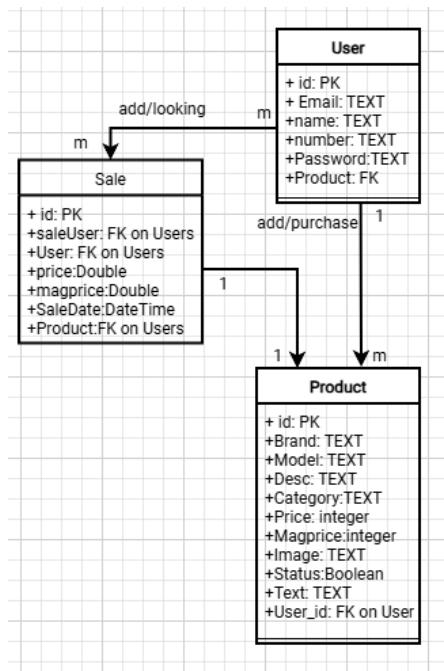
User

+ id: PK
+ Email: TEXT
+ name: TEXT
+number: TEXT
+Password:TEXT
+Product: FK

add/looking

m

m

Sale

+ id: PK
+saleUser: FK on Users
+User: FK on Users
+price:Double
+magprice:Double
+SaleDate:DateTime
+Product:FK on Users

add/purchase

1

1

1

m

Product

+ id: PK
+Brand: TEXT
+Model: TEXT
+Desc: TEXT
+Category:TEXT
+Price: integer
+Magprice:integer
+Image: TEXT
+Status:Boolean
+Text: TEXT
+User_id: FK on User